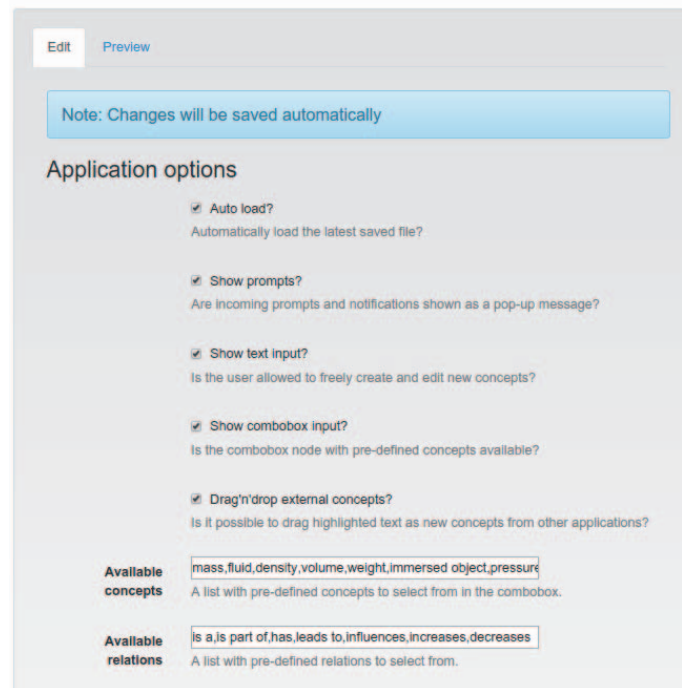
Edit Preview

Note: Changes will be saved automatically

Application options

Auto load?
Automatically load the latest saved file?

Show prompts?
Are incoming prompts and notifications shown as a pop-up message?

Show text input?
Is the user allowed to freely create and edit new concepts?

Show combobox input?
Is the combobox node with pre-defined concepts available?

Drag'n'drop external concepts?
Is it possible to drag highlighted text as new concepts from other applications?

Available concepts
mass,fluid,density,volume,weight,immersed object,pressure
A list with pre-defined concepts to select from in the combobox.

Available relations
is a,is part of,has,leads to,influences,increases,decreases
A list with pre-defined relations to select from.